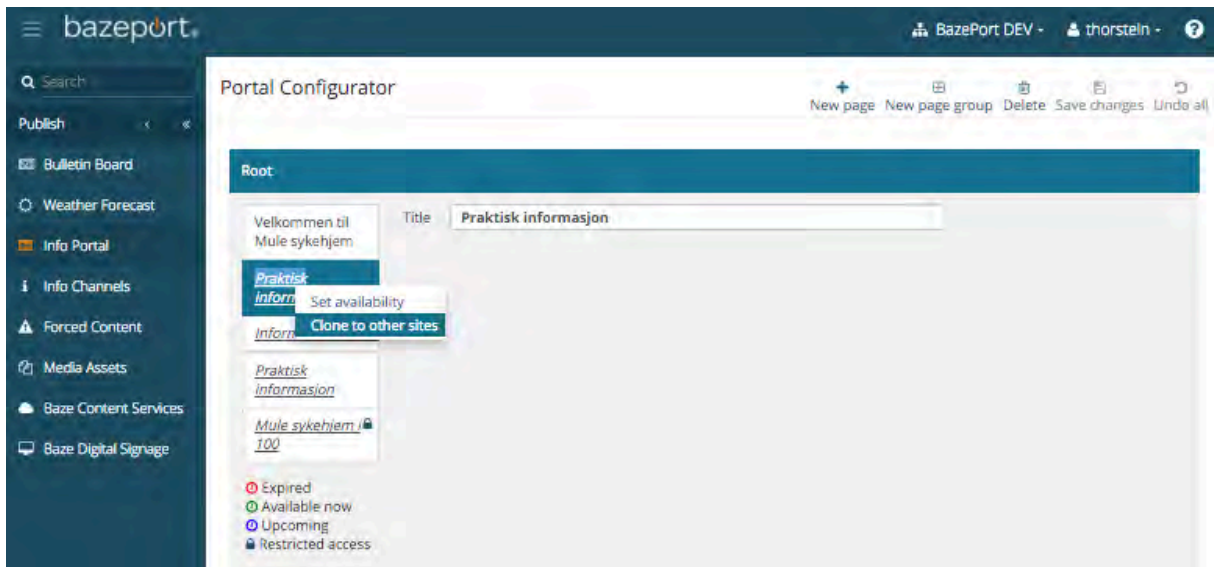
bazeport.

BazePort DEV - thorstein -

Search

Publish

Bulletin Board

Weather Forecast

Info Portal

Info Channels

Forced Content

Media Assets

Baze Content Services

Baze Digital Signage

Portal Configurator

New page New page group Delete Save changes Undo all

Root

Velkommen til Mule sykehjem

Praktisk Inform

Set availability

Clone to other sites

Inform

Praktisk informasjon

Mule sykehjem i 100

Title Praktisk informasjon

Expired
Available now
Upcoming
Restricted access